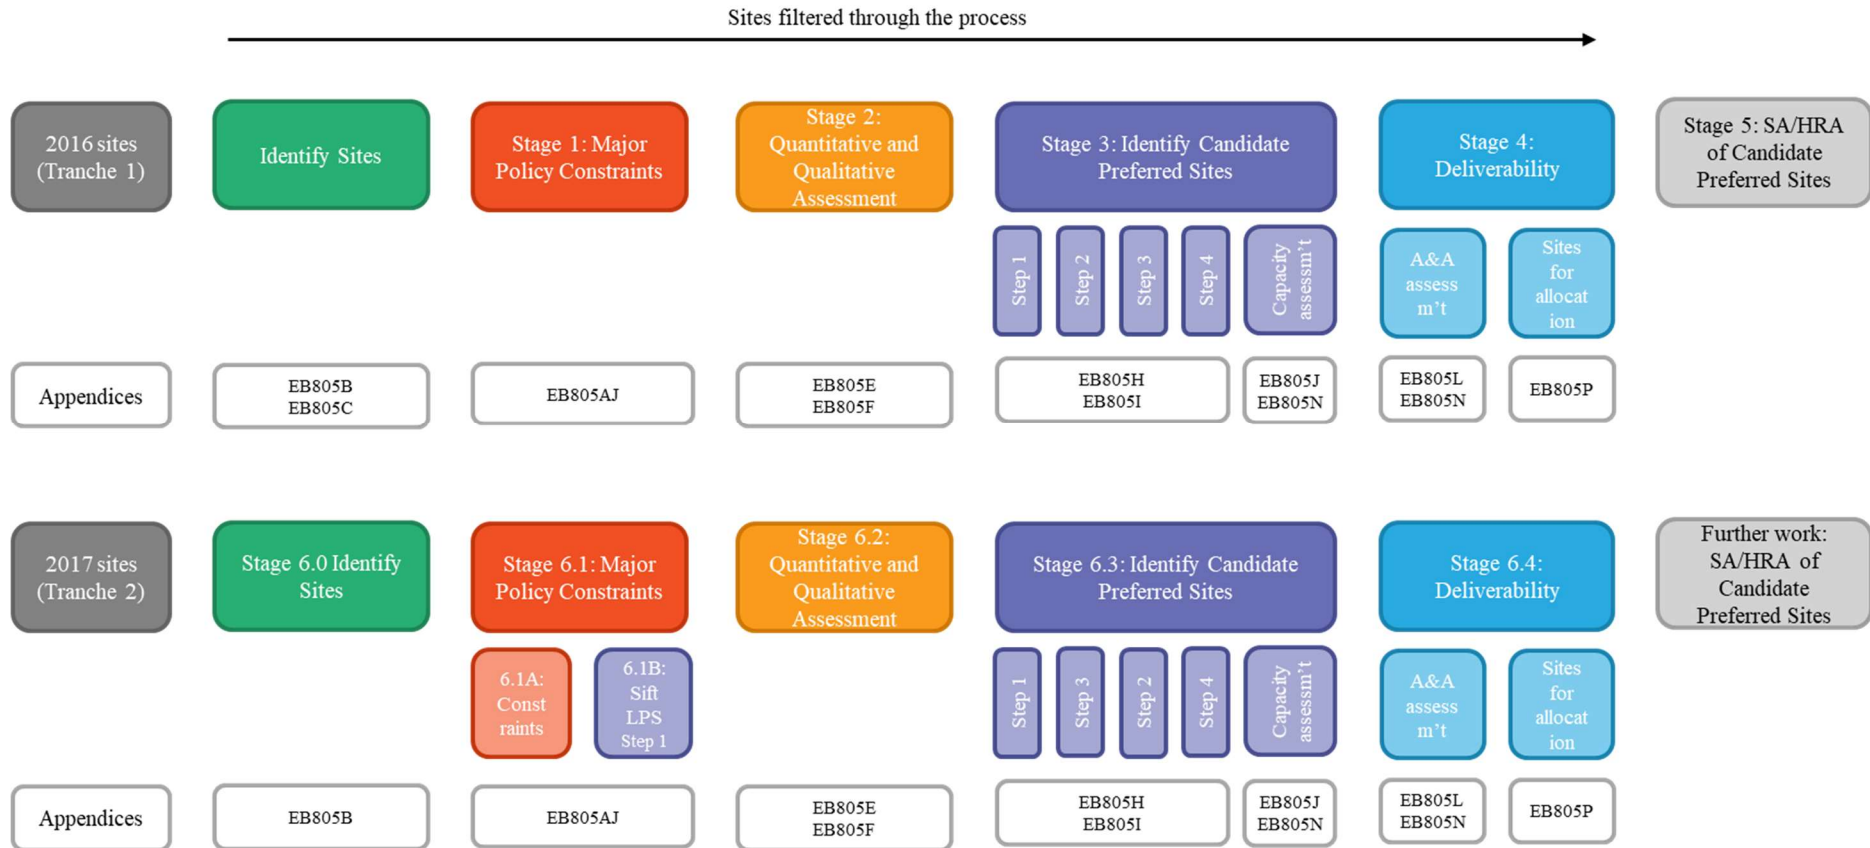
Sites filtered through the process

2016 sites (Tranche 1)

Identify Sites

Stage 1: Major Policy Constraints

Stage 2: Quantitative and Qualitative Assessment

Stage 3: Identify Candidate Preferred Sites

Stage 4: Deliverability

Stage 5: SA/HRA of Candidate Preferred Sites

Step 1

Step 2

Step 3

Step 4

Capacity assessm't

A&A assess m't

Sites for allocat ion

Appendices

EB805B
EB805C

EB805AJ

EB805E
EB805F

EB805H
EB805I

EB805J
EB805N

EB805L
EB805N

EB805P

2017 sites (Tranche 2)

Stage 6.0 Identify Sites

Stage 6.1: Major Policy Constraints

Stage 6.2: Quantitative and Qualitative Assessment

Stage 6.3: Identify Candidate Preferred Sites

Stage 6.4: Deliverability

Further work: SA/HRA of Candidate Preferred Sites

6.1A: Const raints

6.1B: Sift LPS Step 1

Step 1

Step 3

Step 2

Step 4

Capacity assessm't

A&A assess m't

Sites for allocat ion

Appendices

EB805B

EB805AJ

EB805E
EB805F

EB805H
EB805I

EB805J
EB805N

EB805L
EB805N

EB805P